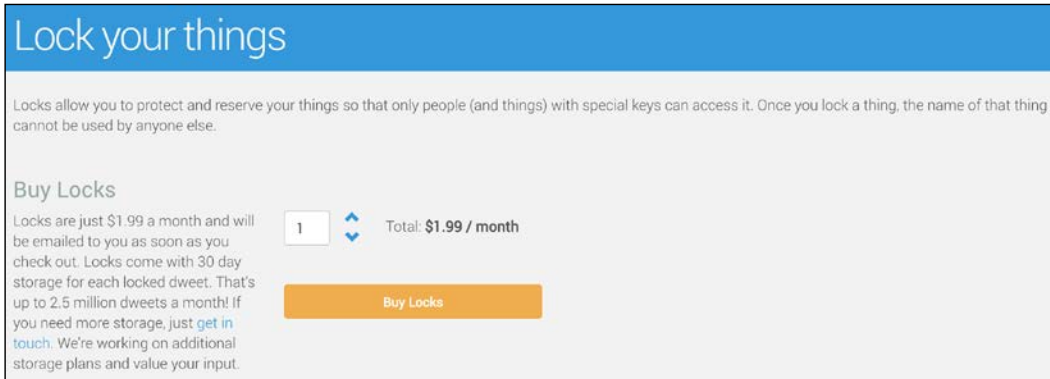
Lock your things

Locks allow you to protect and reserve your things so that only people (and things) with special keys can access it. Once you lock a thing, the name of that thing cannot be used by anyone else.

Buy Locks

Locks are just $1.99 a month and will be emailed to you as soon as you check out. Locks come with 30 day storage for each locked dweet. That's up to 2.5 million dweets a month! If you need more storage, just get in touch. We're working on additional storage plans and value your input.

1

Total: $1.99 / month

Buy Locks